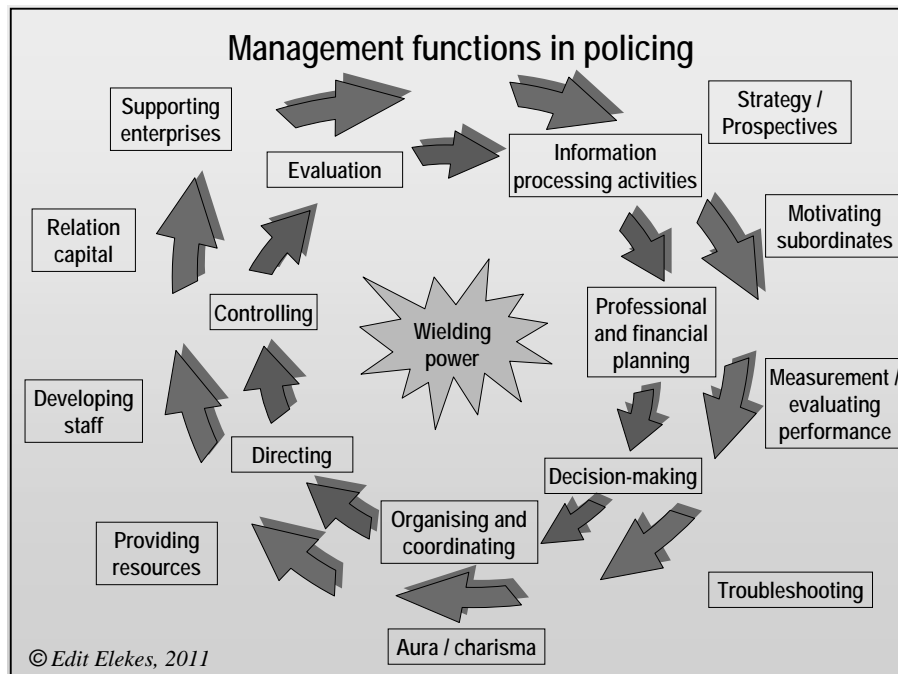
Management functions in policing

Supporting enterprises

Strategy / Prospectives

Evaluation

Information processing activities

Relation capital

Motivating subordinates

Controlling

Wielding power

Professional and financial planning

Developing staff

Measurement / evaluating performance

Directing

Decision-making

Organising and coordinating

Providing resources

Troubleshooting

Aura / charisma

© Edit Elekes, 2011